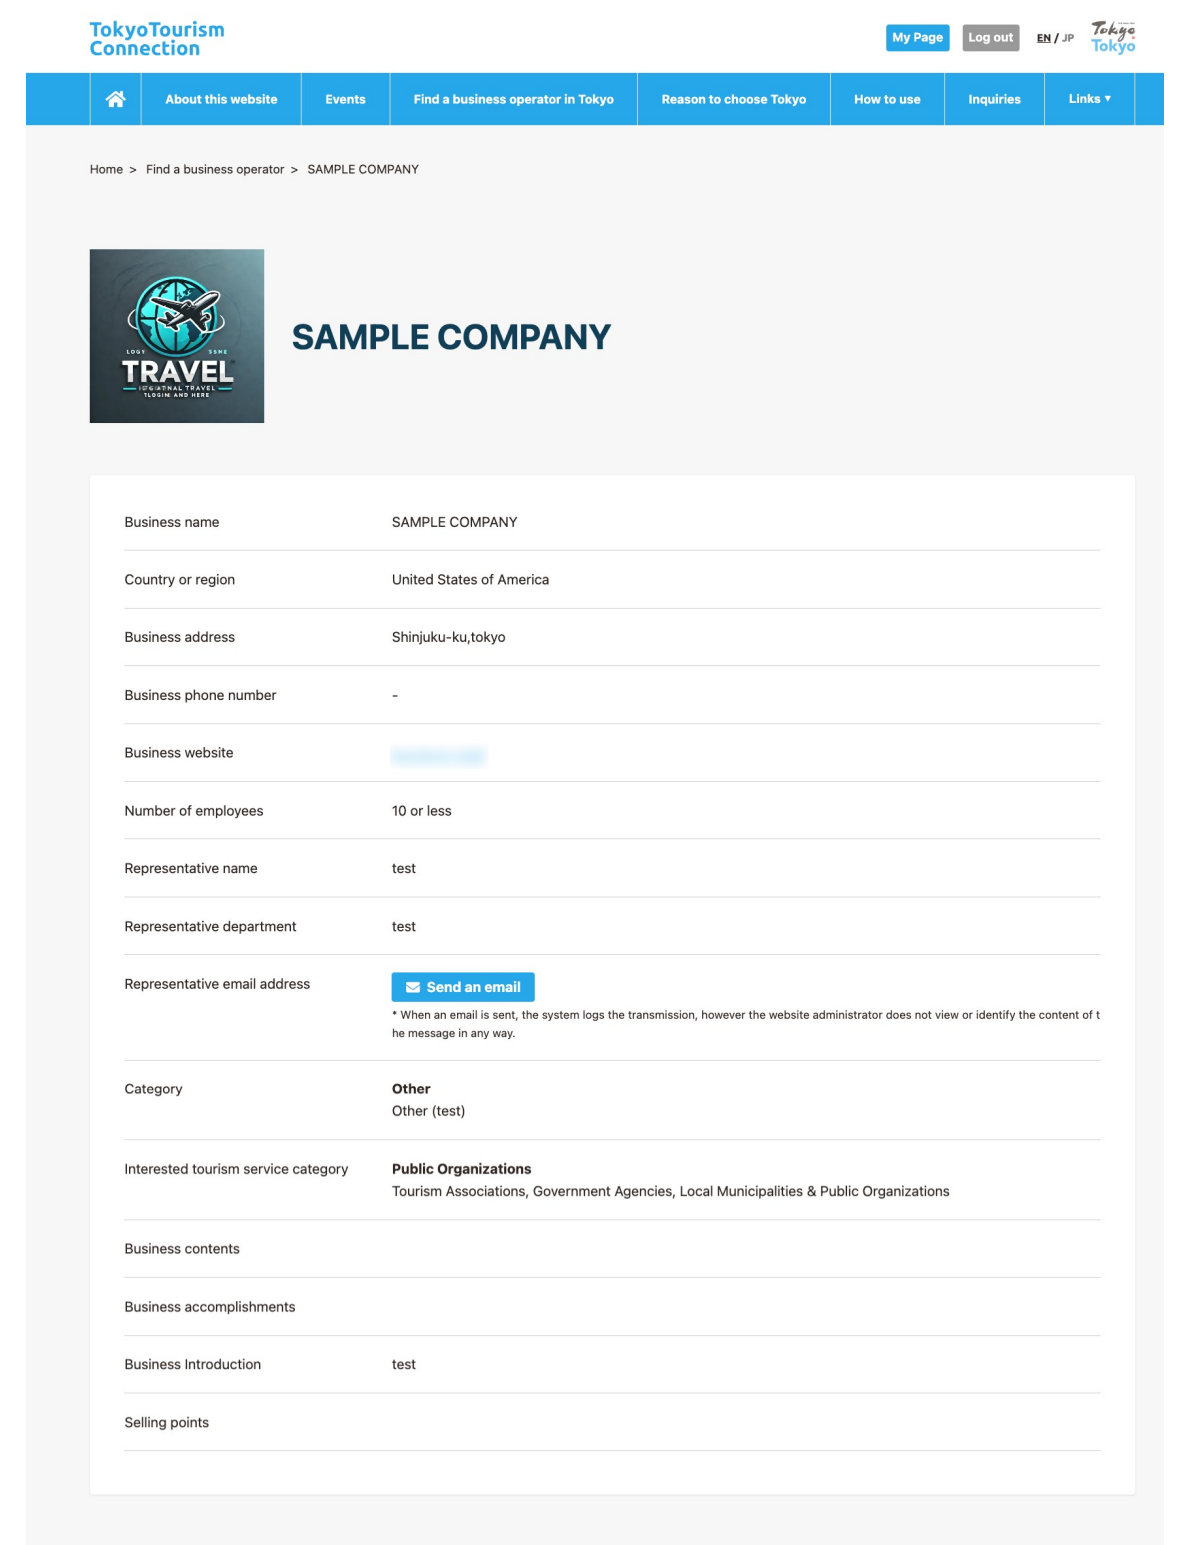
TokyoTourism Connection

My Page Log out EN / JP Tokyo Tokyo

About this website | Events | Find a business operator in Tokyo | Reason to choose Tokyo | How to use | Inquiries | Links ▾

Home > Find a business operator > SAMPLE COMPANY

LOGY SSME
TRAVEL
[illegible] TRAVEL
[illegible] AND HERE

SAMPLE COMPANY

| | |
|---|---|
| Business name | SAMPLE COMPANY |
| Country or region | United States of America |
| Business address | Shinjuku-ku,tokyo |
| Business phone number | - |
| Business website | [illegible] |
| Number of employees | 10 or less |
| Representative name | test |
| Representative department | test |
| Representative email address | Send an email<br>* When an email is sent, the system logs the transmission, however the website administrator does not view or identify the content of the message in any way. |
| Category | Other<br>Other (test) |
| Interested tourism service category | Public Organizations<br>Tourism Associations, Government Agencies, Local Municipalities & Public Organizations |
| Business contents | |
| Business accomplishments | |
| Business Introduction | test |
| Selling points | |